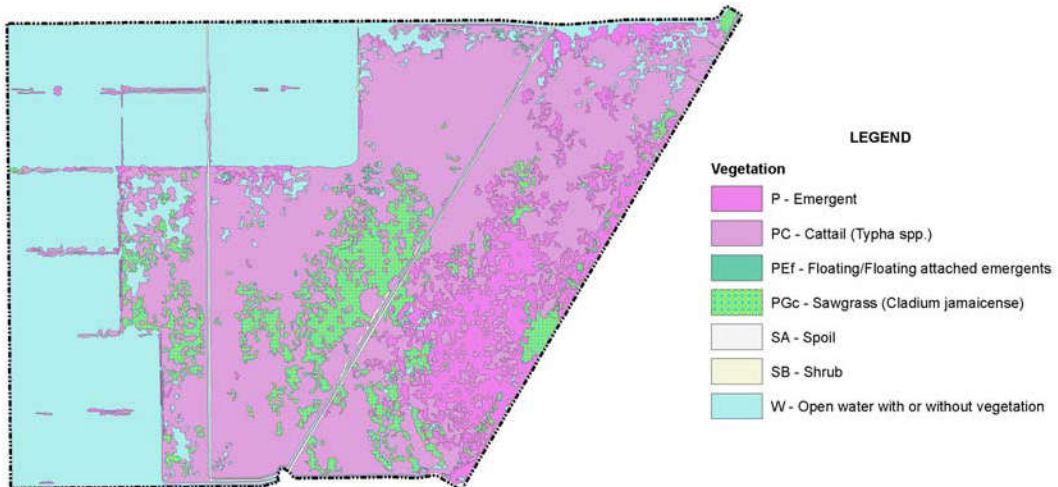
LEGEND

Vegetation

P - Emergent

PC - Cattail (Typha spp.)

PEf - Floating/Floating attached emergents

PGc - Sawgrass (Cladium jamaicense)

SA - Spoil

SB - Shrub

W - Open water with or without vegetation